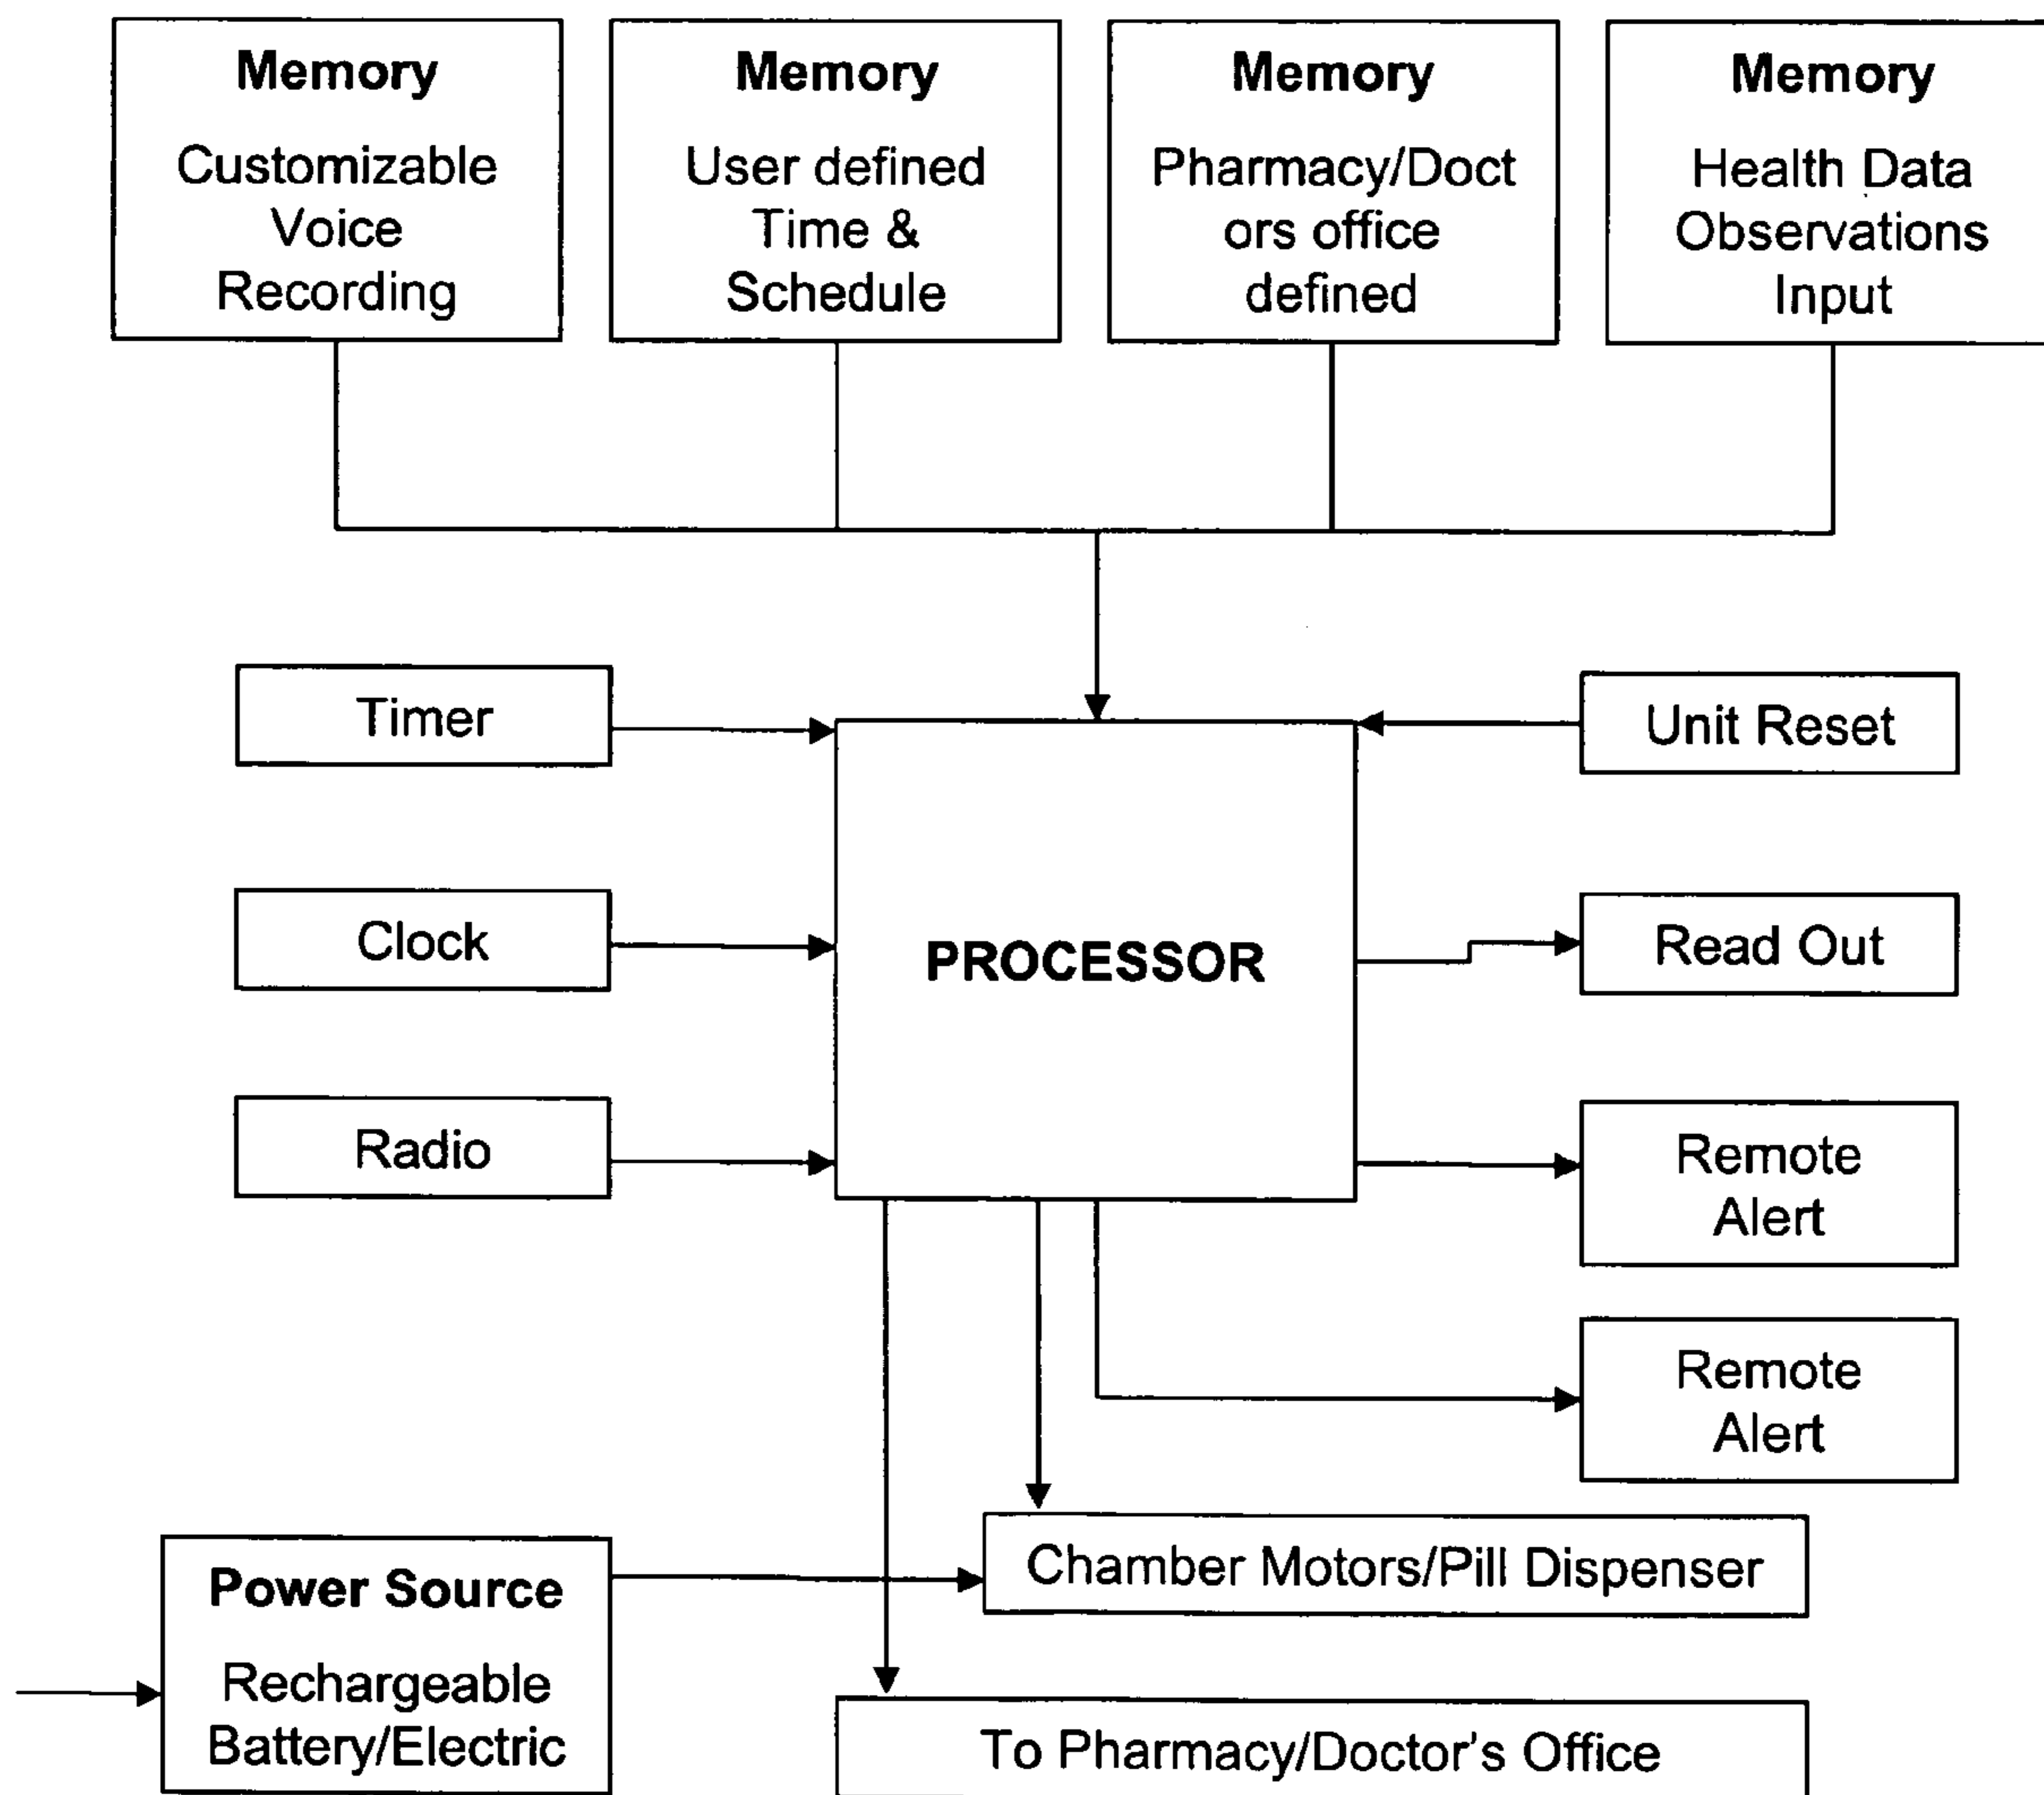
Memory
Customizable Voice Recording

Memory
User defined Time & Schedule

Memory
Pharmacy/Doctors office defined

Memory
Health Data Observations Input

Timer

Clock

Radio

PROCESSOR

Unit Reset

Read Out

Remote Alert

Remote Alert

Chamber Motors/Pill Dispenser

Power Source
Rechargeable Battery/Electric

To Pharmacy/Doctor's Office